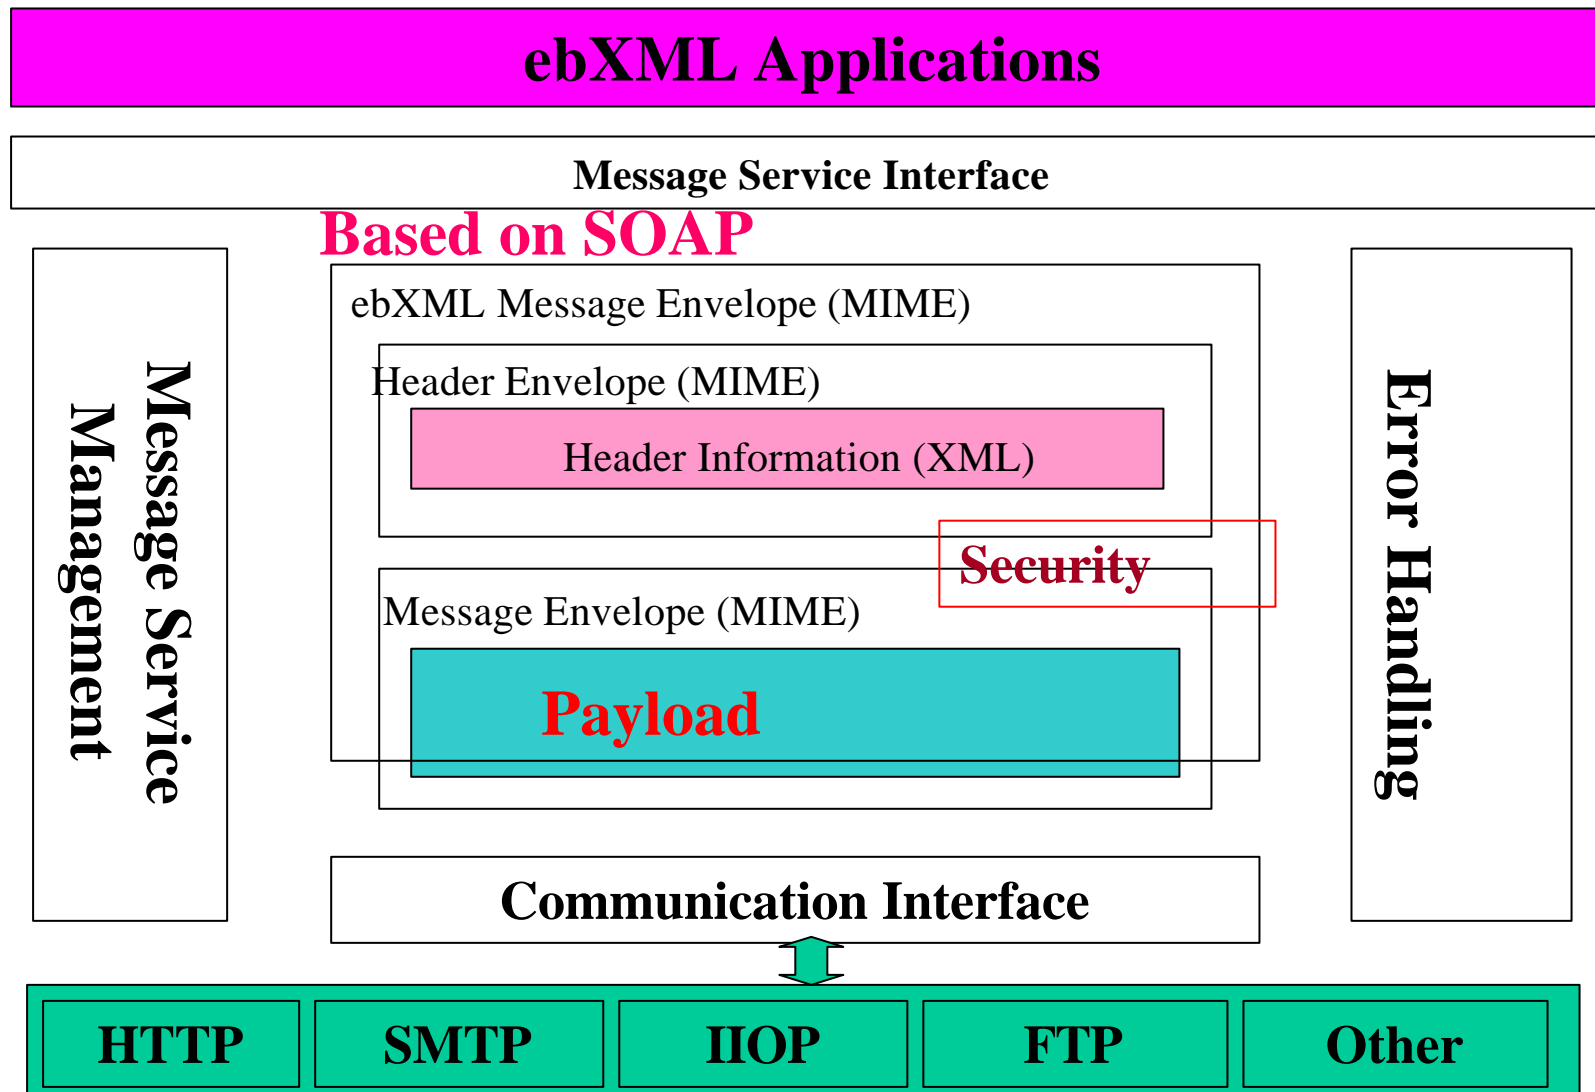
ebXML Applications

Message Service Interface

Based on SOAP

Message Service Management

ebXML Message Envelope (MIME)

Header Envelope (MIME)

Header Information (XML)

Security

Message Envelope (MIME)

Payload

Error Handling

Communication Interface

| HTTP | SMTP | IIOP | FTP | Other |
|---|---|---|---|---|